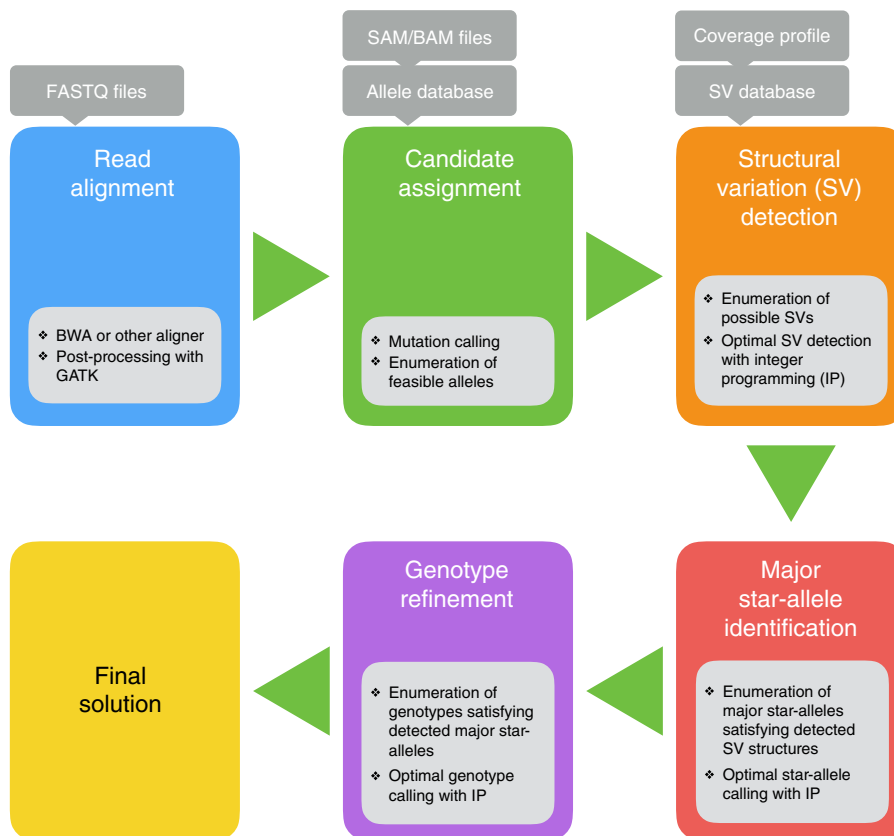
FASTQ files

Read alignment

❖ BWA or other aligner
❖ Post-processing with GATK

SAM/BAM files

Allele database

Candidate assignment

❖ Mutation calling
❖ Enumeration of feasible alleles

Coverage profile

SV database

Structural variation (SV) detection

❖ Enumeration of possible SVs
❖ Optimal SV detection with integer programming (IP)

Major star-allele identification

❖ Enumeration of major star-alleles satisfying detected SV structures
❖ Optimal star-allele calling with IP

Genotype refinement

❖ Enumeration of genotypes satisfying detected major star-alleles
❖ Optimal genotype calling with IP

Final solution